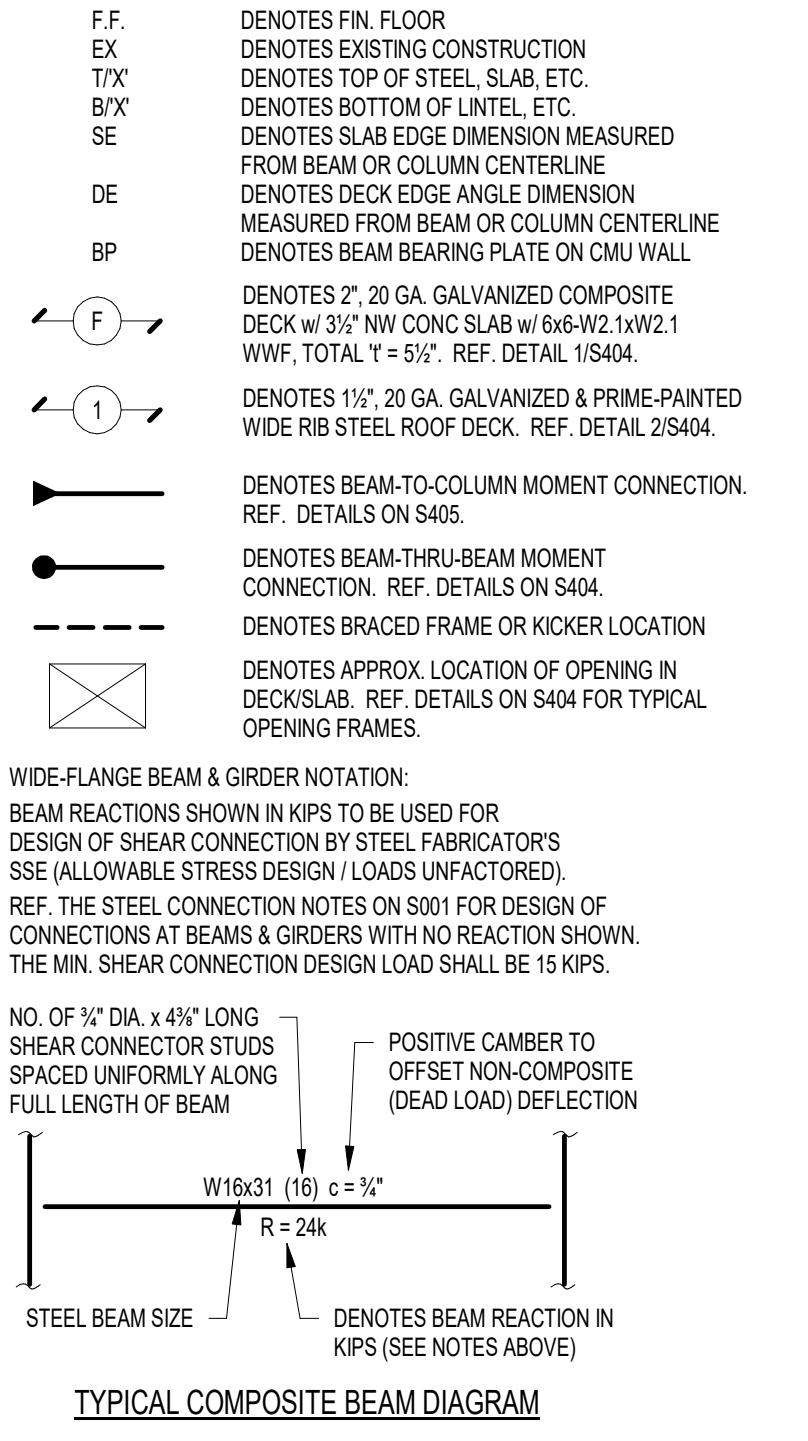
F.F. DENOTES FIN. FLOOR
EX DENOTES EXISTING CONSTRUCTION
T/'X' DENOTES TOP OF STEEL, SLAB, ETC.
B/'X' DENOTES BOTTOM OF LINTEL, ETC.
SE DENOTES SLAB EDGE DIMENSION MEASURED FROM BEAM OR COLUMN CENTERLINE
DE DENOTES DECK EDGE ANGLE DIMENSION MEASURED FROM BEAM OR COLUMN CENTERLINE
BP DENOTES BEAM BEARING PLATE ON CMU WALL

F DENOTES 2", 20 GA. GALVANIZED COMPOSITE DECK w/ 3½" NW CONC SLAB w/ 6x6-W2.1xW2.1 WWF, TOTAL 't' = 5½". REF. DETAIL 1/S404.

1 DENOTES 1½", 20 GA. GALVANIZED & PRIME-PAINTED WIDE RIB STEEL ROOF DECK. REF. DETAIL 2/S404.

DENOTES BEAM-TO-COLUMN MOMENT CONNECTION. REF. DETAILS ON S405.

DENOTES BEAM-THRU-BEAM MOMENT CONNECTION. REF. DETAILS ON S404.

DENOTES BRACED FRAME OR KICKER LOCATION

DENOTES APPROX. LOCATION OF OPENING IN DECK/SLAB. REF. DETAILS ON S404 FOR TYPICAL OPENING FRAMES.

WIDE-FLANGE BEAM & GIRDER NOTATION:

BEAM REACTIONS SHOWN IN KIPS TO BE USED FOR DESIGN OF SHEAR CONNECTION BY STEEL FABRICATOR'S SSE (ALLOWABLE STRESS DESIGN / LOADS UNFACTORED).

REF. THE STEEL CONNECTION NOTES ON S001 FOR DESIGN OF CONNECTIONS AT BEAMS & GIRDERS WITH NO REACTION SHOWN. THE MIN. SHEAR CONNECTION DESIGN LOAD SHALL BE 15 KIPS.

NO. OF ¾" DIA. x 4⅜" LONG SHEAR CONNECTOR STUDS SPACED UNIFORMLY ALONG FULL LENGTH OF BEAM

POSITIVE CAMBER TO OFFSET NON-COMPOSITE (DEAD LOAD) DEFLECTION

W16x31 (16) c = ¾"

R = 24k

STEEL BEAM SIZE

DENOTES BEAM REACTION IN KIPS (SEE NOTES ABOVE)

TYPICAL COMPOSITE BEAM DIAGRAM